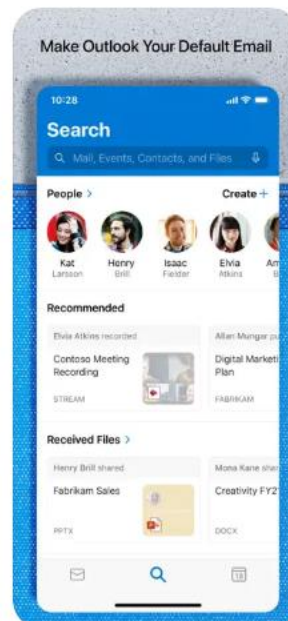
Make Outlook Your Default Email

10:28

Search

Mail, Events, Contacts, and Files

People >

Create +

Kat Larsson

Henry Brill

Isaac Fielder

Elvia Atkins

Am B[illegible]

Recommended

Elvia Atkins recorded

Contoso Meeting Recording

STREAM

Allan Mungar pu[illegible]

Digital Marketi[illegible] Plan

FABRIKAM

Received Files >

Henry Brill shared

Fabrikam Sales

PPTX

Mona Kane shar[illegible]

Creativity FY2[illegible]

DOCX